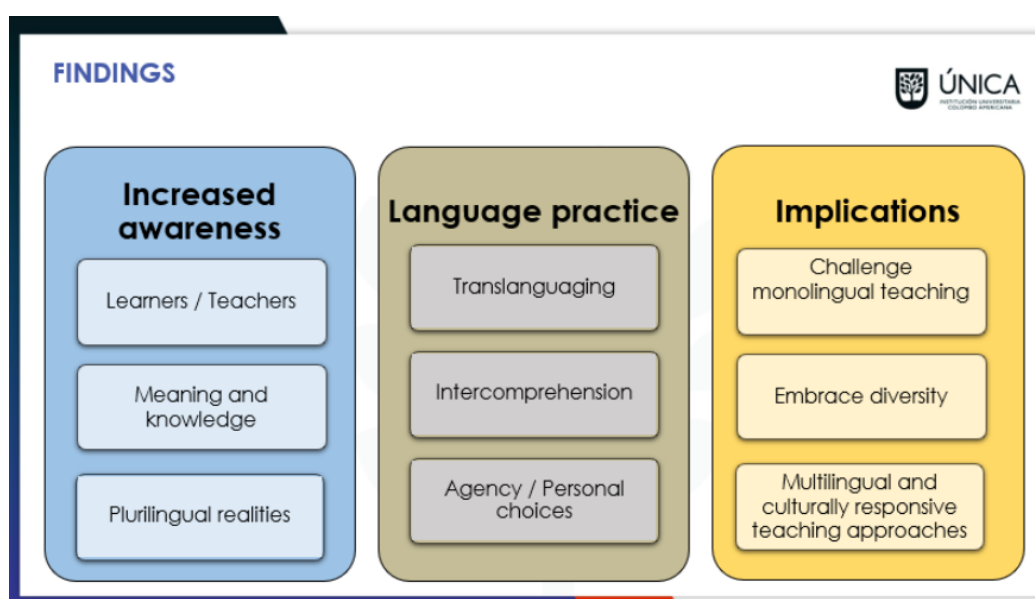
FINDINGS

ÚNICA
INSTITUCIÓN UNIVERSITARIA COLOMBO AMERICANA

Increased awareness

Learners / Teachers

Meaning and knowledge

Plurilingual realities

Language practice

Translanguaging

Intercomprehension

Agency / Personal choices

Implications

Challenge monolingual teaching

Embrace diversity

Multilingual and culturally responsive teaching approaches